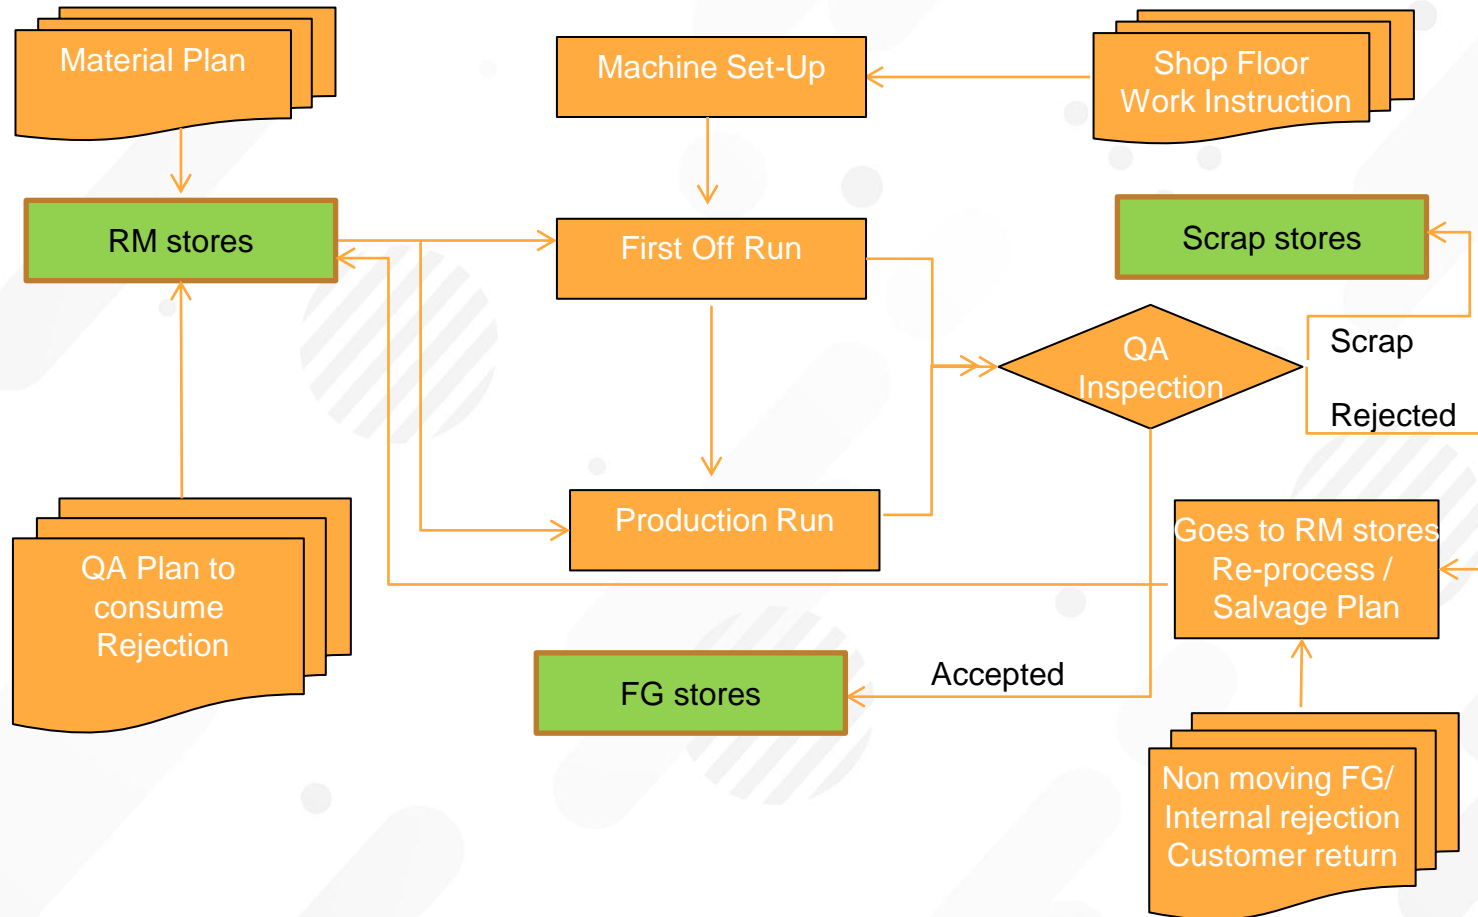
Material Plan

Machine Set-Up

Shop Floor Work Instruction

RM stores

First Off Run

Scrap stores

QA Inspection

Scrap

Rejected

Production Run

Goes to RM stores Re-process / Salvage Plan

QA Plan to consume Rejection

FG stores

Accepted

Non moving FG/ Internal rejection Customer return